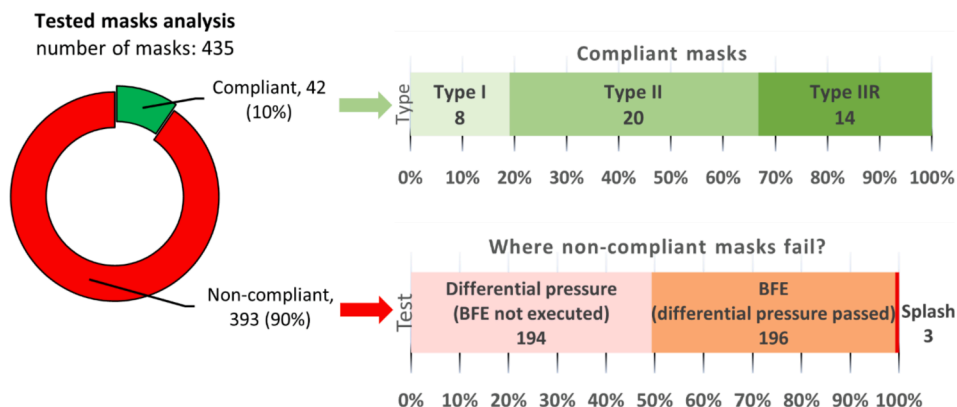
Tested masks analysis
number of masks: 435

Compliant, 42 (10%)

Non-compliant, 393 (90%)

Compliant masks

Type

Type I
8

Type II
20

Type IIR
14

0% 10% 20% 30% 40% 50% 60% 70% 80% 90% 100%

Where non-compliant masks fail?

Test

Differential pressure
(BFE not executed)
194

BFE
(differential pressure passed)
196

Splash
3

0% 10% 20% 30% 40% 50% 60% 70% 80% 90% 100%